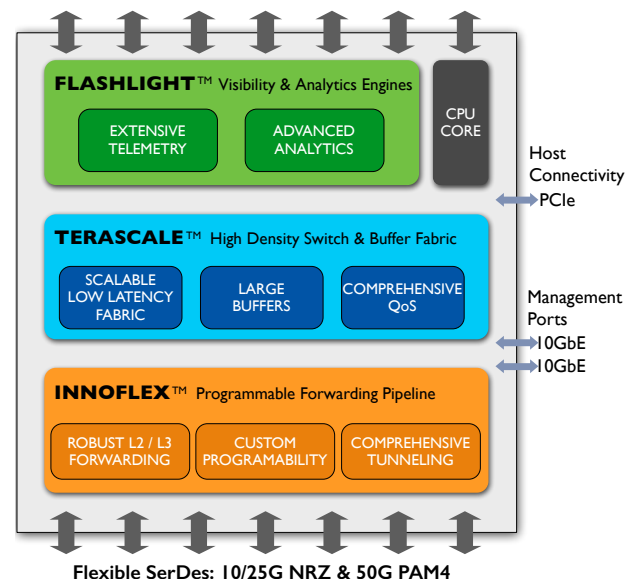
FLASHLIGHT™ Visibility & Analytics Engines

EXTENSIVE TELEMETRY

ADVANCED ANALYTICS

CPU CORE

Host Connectivity

PCIe

TERASCALE™ High Density Switch & Buffer Fabric

SCALABLE LOW LATENCY FABRIC

LARGE BUFFERS

COMPREHENSIVE QoS

Management Ports

10GbE

10GbE

INNOFLEX™ Programmable Forwarding Pipeline

ROBUST L2 / L3 FORWARDING

CUSTOM PROGRAMABILITY

COMPREHENSIVE TUNNELING

Flexible SerDes: 10/25G NRZ & 50G PAM4